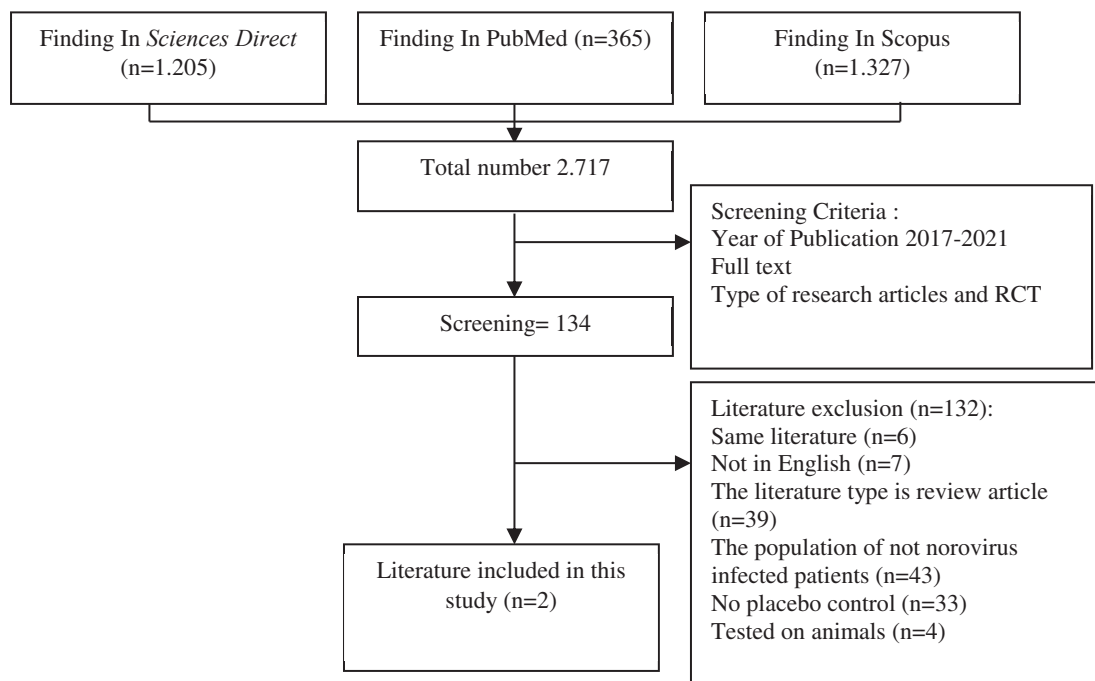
Finding In *Sciences Direct* (n=1.205)

Finding In PubMed (n=365)

Finding In Scopus (n=1.327)

Total number 2.717

Screening Criteria :
Year of Publication 2017-2021
Full text
Type of research articles and RCT

Screening= 134

Literature exclusion (n=132):
Same literature (n=6)
Not in English (n=7)
The literature type is review article (n=39)
The population of not norovirus infected patients (n=43)
No placebo control (n=33)
Tested on animals (n=4)

Literature included in this study (n=2)